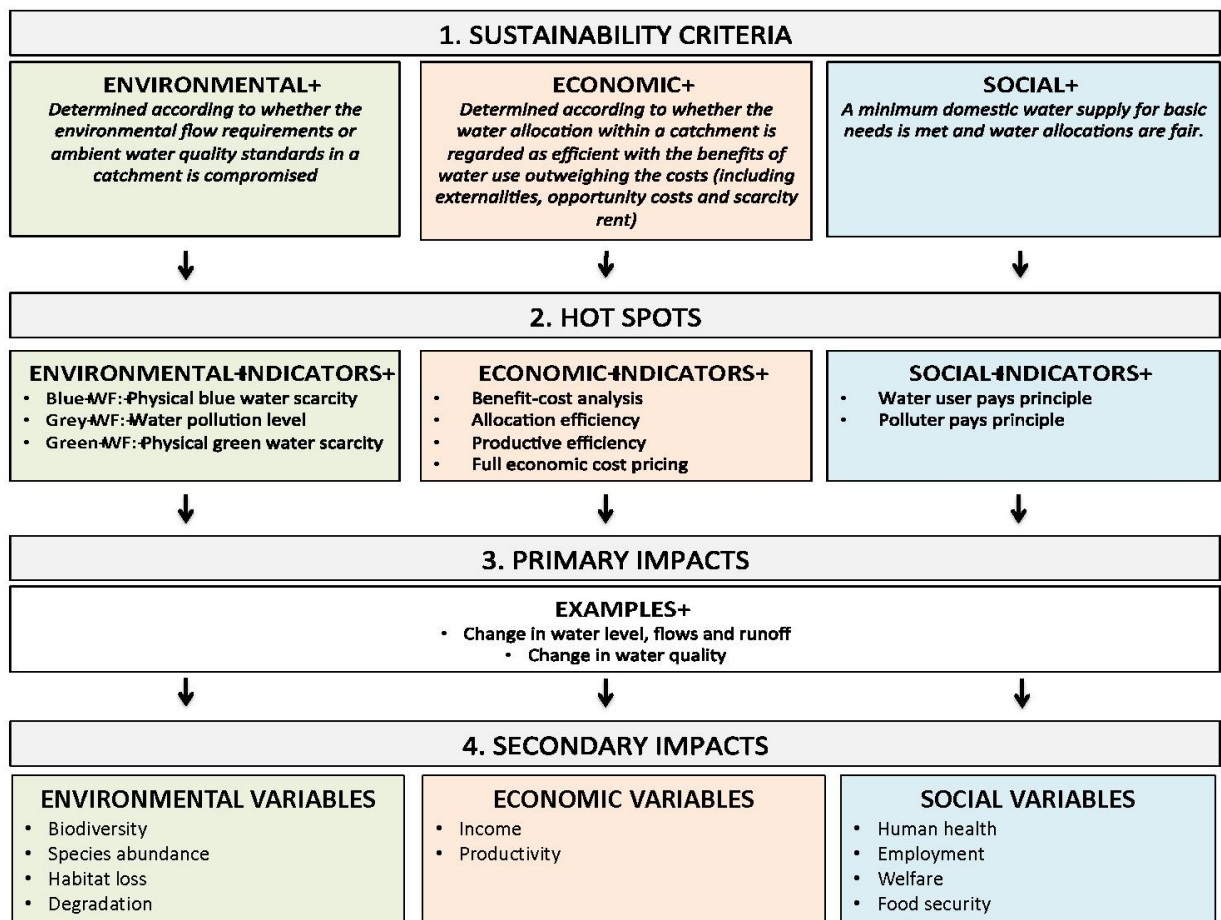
1. SUSTAINABILITY CRITERIA

ENVIRONMENTAL+
Determined according to whether the environmental flow requirements or ambient water quality standards in a catchment is compromised

ECONOMIC+
Determined according to whether the water allocation within a catchment is regarded as efficient with the benefits of water use outweighing the costs (including externalities, opportunity costs and scarcity rent)

SOCIAL+
A minimum domestic water supply for basic needs is met and water allocations are fair.

2. HOT SPOTS

ENVIRONMENTAL+INDICATORS+
• Blue+WF:+Physical blue water scarcity
• Grey+WF:+Water pollution level
• Green+WF:+Physical green water scarcity

ECONOMIC+INDICATORS+
• Benefit-cost analysis
• Allocation efficiency
• Productive efficiency
• Full economic cost pricing

SOCIAL+INDICATORS+
• Water user pays principle
• Polluter pays principle

3. PRIMARY IMPACTS

EXAMPLES+
• Change in water level, flows and runoff
• Change in water quality

4. SECONDARY IMPACTS

ENVIRONMENTAL VARIABLES
• Biodiversity
• Species abundance
• Habitat loss
• Degradation

ECONOMIC VARIABLES
• Income
• Productivity

SOCIAL VARIABLES
• Human health
• Employment
• Welfare
• Food security